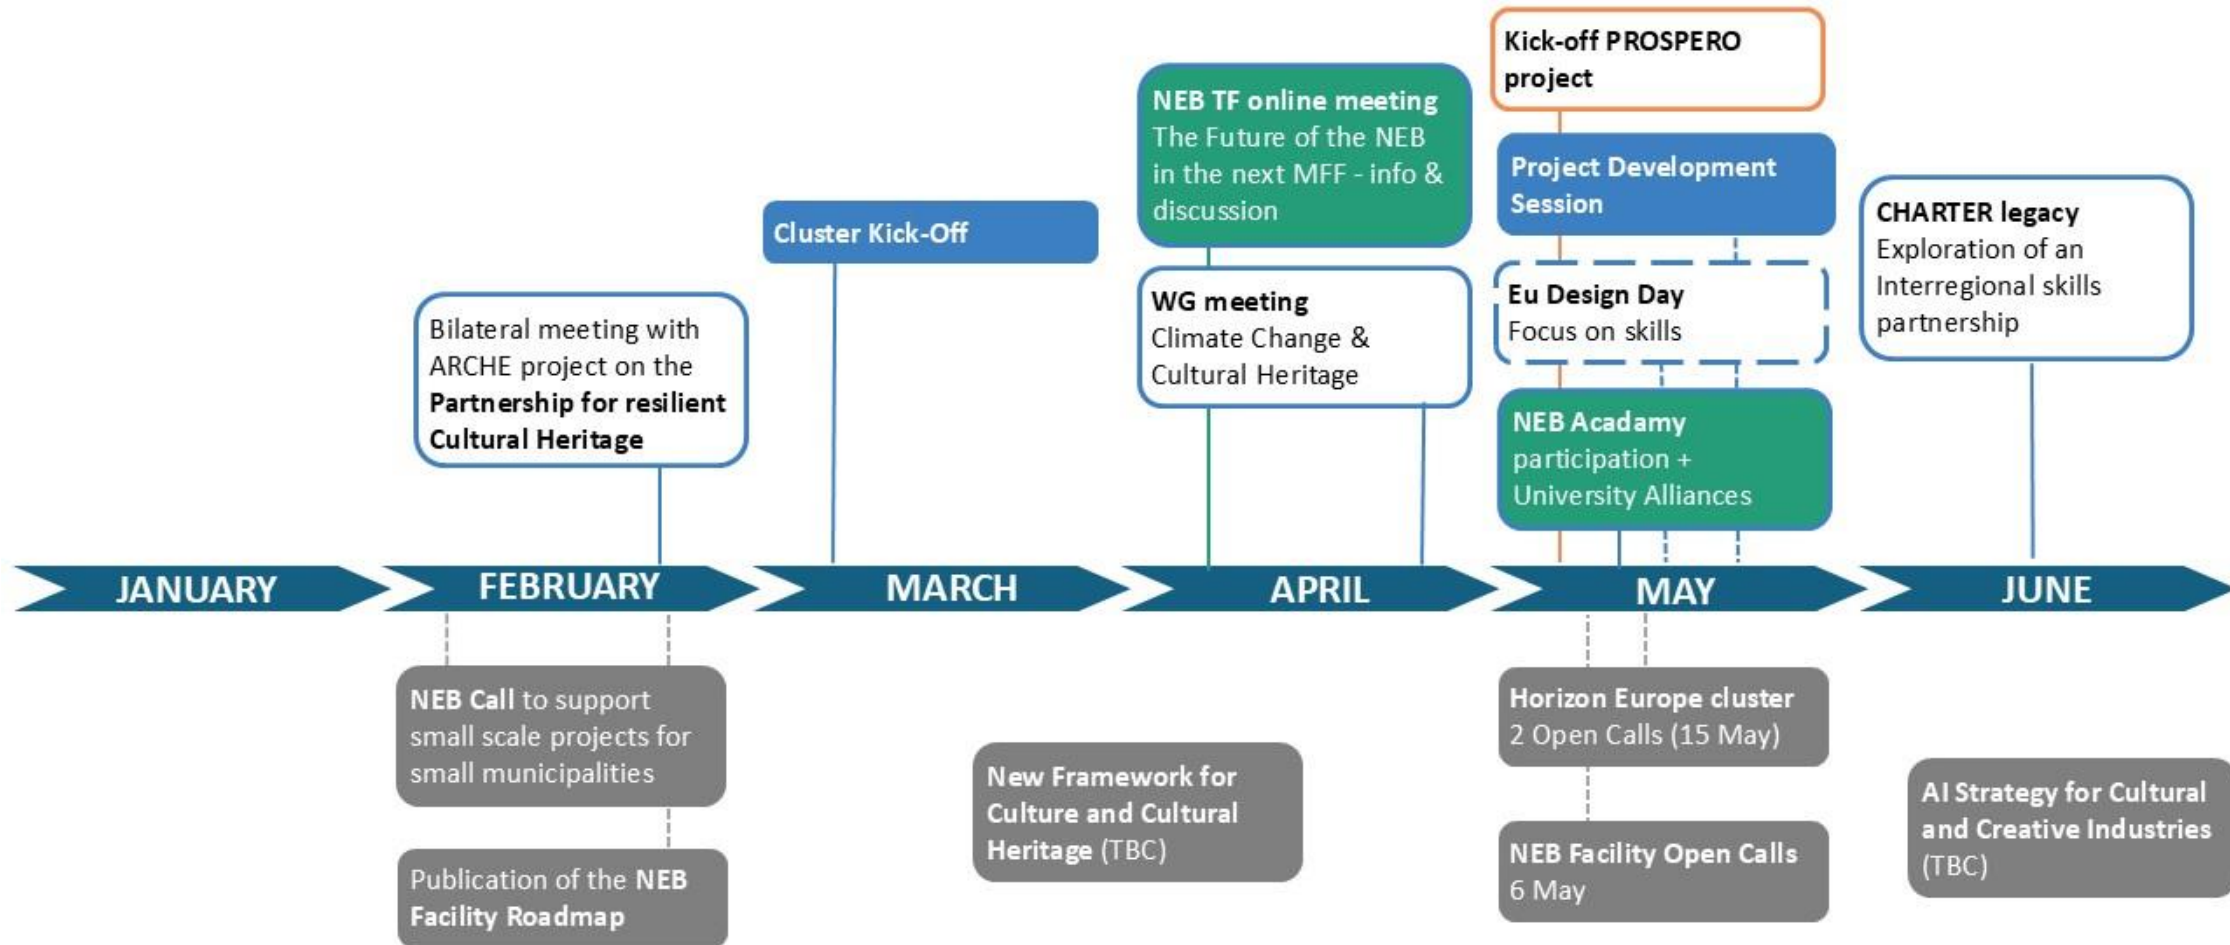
Kick-off PROSPERO project

NEB TF online meeting
The Future of the NEB in the next MFF - info & discussion

Project Development Session

Cluster Kick-Off

CHARTER legacy
Exploration of an Interregional skills partnership

Bilateral meeting with ARCHE project on the **Partnership for resilient Cultural Heritage**

WG meeting
Climate Change & Cultural Heritage

Eu Design Day
Focus on skills

NEB Acadamy participation + University Alliances

JANUARY
FEBRUARY
MARCH
APRIL
MAY
JUNE

**NEB Call** to support small scale projects for small municipalities

Publication of the **NEB Facility Roadmap**

**New Framework for Culture and Cultural Heritage** (TBC)

**Horizon Europe cluster**
2 Open Calls (15 May)

**NEB Facility Open Calls**
6 May

**AI Strategy for Cultural and Creative Industries** (TBC)